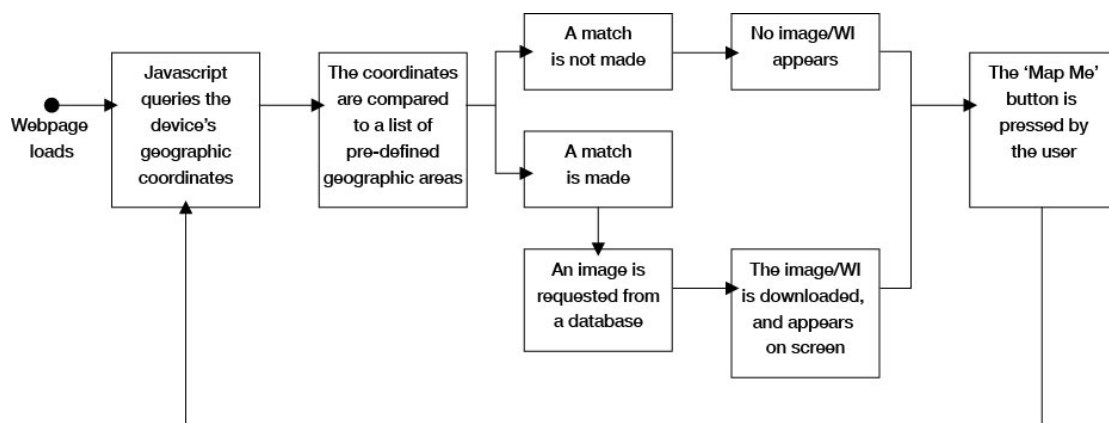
Webpage loads

Javascript queries the device's geographic coordinates

The coordinates are compared to a list of pre-defined geographic areas

A match is not made

No image/WI appears

A match is made

An image is requested from a database

The image/WI is downloaded, and appears on screen

The 'Map Me' button is pressed by the user